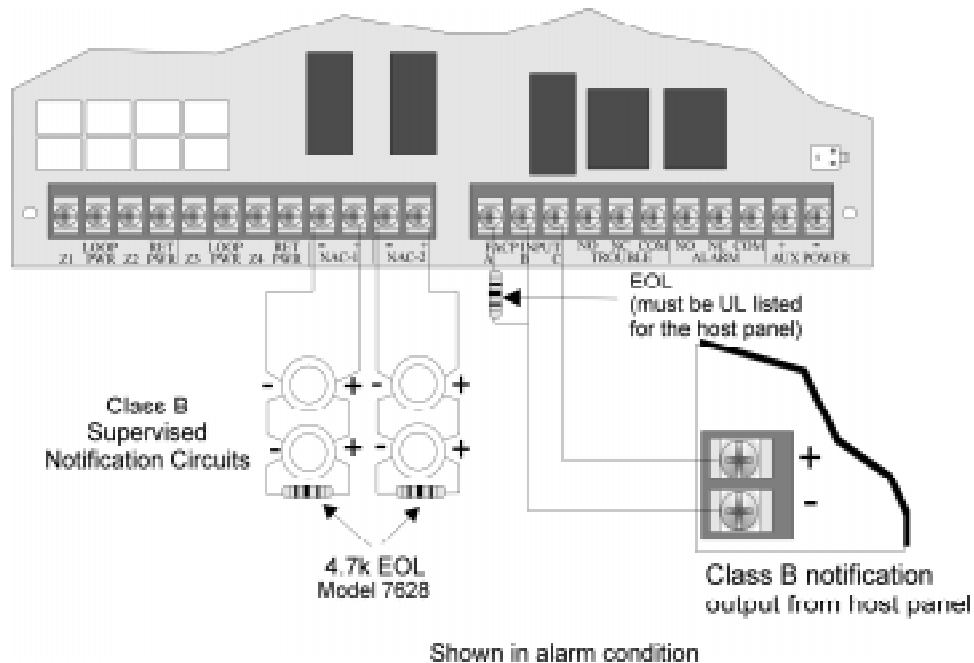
Z1 LOOP PWR Z2 RET PWR Z3 LOOP PWR Z4 RET PWR - NAC-1 + - NAC-2 +

EXCP INPUT A B C NO NC COM TROUBLE NO NC COM ALARM + AUX POWER -

EOL (must be UL listed for the host panel)

Class B Supervised Notification Circuits

- + - +
- + - +

+
-

4.7k EOL Model 7628

Class B notification output from host panel

Shown in alarm condition